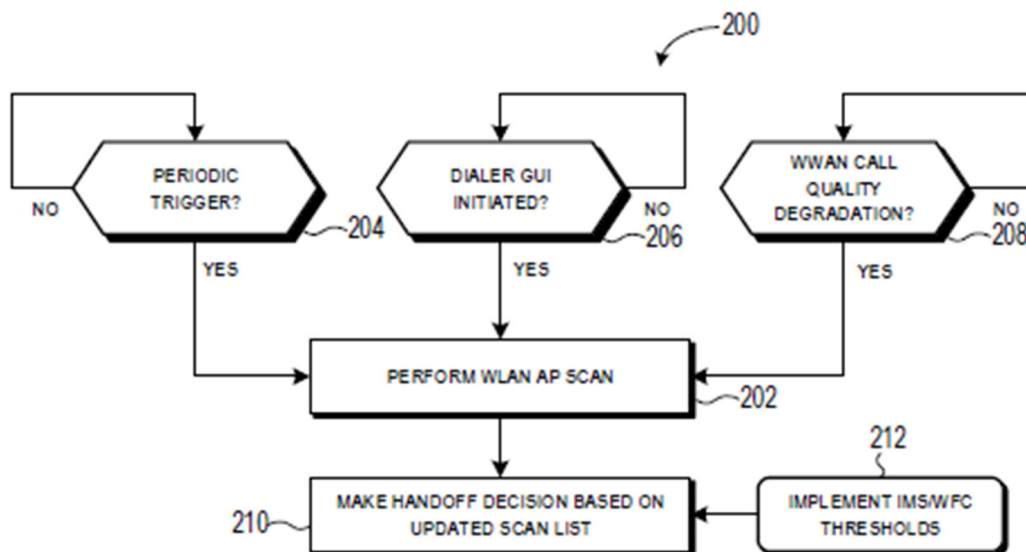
200

PERIODIC TRIGGER?

NO

204

YES

DIALER GUI INITIATED?

NO

206

YES

WWAN CALL QUALITY DEGRADATION?

NO

208

YES

PERFORM WLAN AP SCAN

202

212

210

MAKE HANDOFF DECISION BASED ON UPDATED SCAN LIST

IMPLEMENT IMS/WFC THRESHOLDS